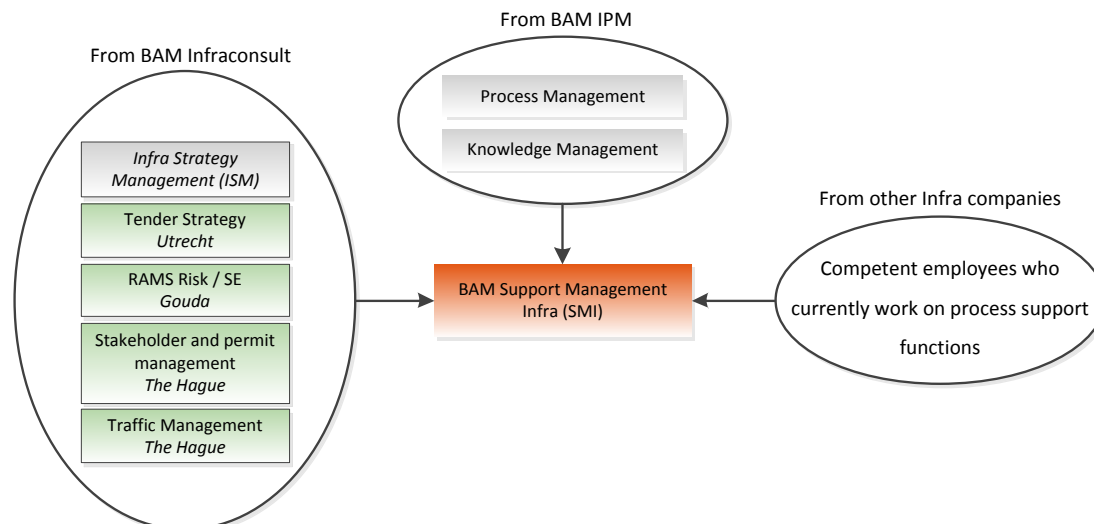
From BAM Infraconsult

Infra Strategy Management (ISM)

Tender Strategy
Utrecht

RAMS Risk / SE
Gouda

Stakeholder and permit management
The Hague

Traffic Management
The Hague

From BAM IPM

Process Management

Knowledge Management

BAM Support Management Infra (SMI)

From other Infra companies

Competent employees who currently work on process support functions